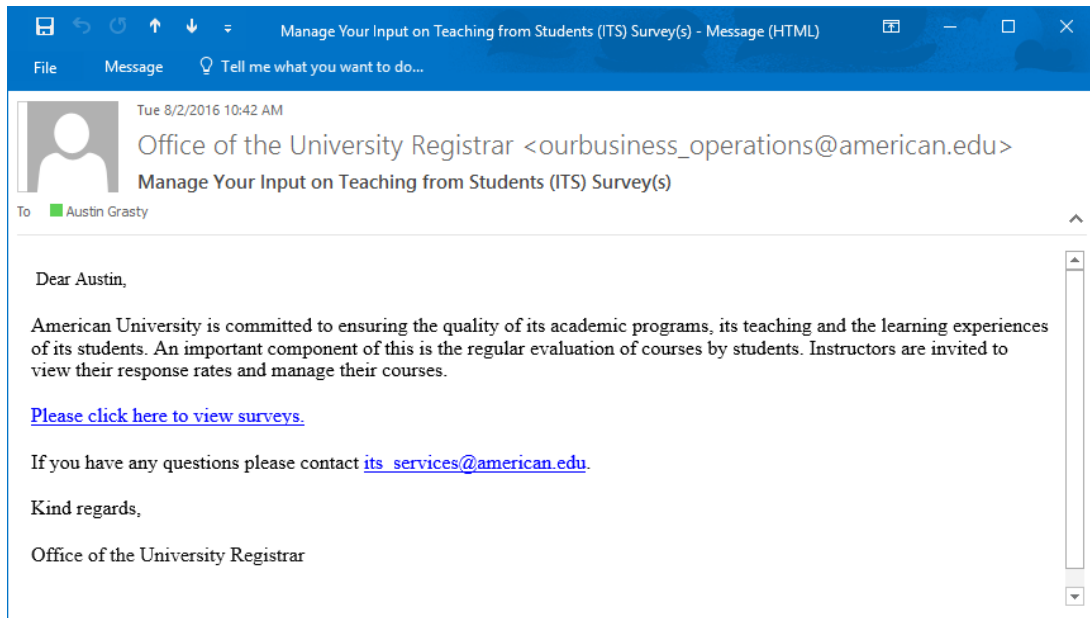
Manage Your Input on Teaching from Students (ITS) Survey(s) - Message (HTML)

File Message Tell me what you want to do...

Tue 8/2/2016 10:42 AM

Office of the University Registrar <ourbusiness_operations@american.edu>

Manage Your Input on Teaching from Students (ITS) Survey(s)

To Austin Grasty

Dear Austin,

American University is committed to ensuring the quality of its academic programs, its teaching and the learning experiences of its students. An important component of this is the regular evaluation of courses by students. Instructors are invited to view their response rates and manage their courses.

Please click here to view surveys.

If you have any questions please contact its_services@american.edu.

Kind regards,

Office of the University Registrar